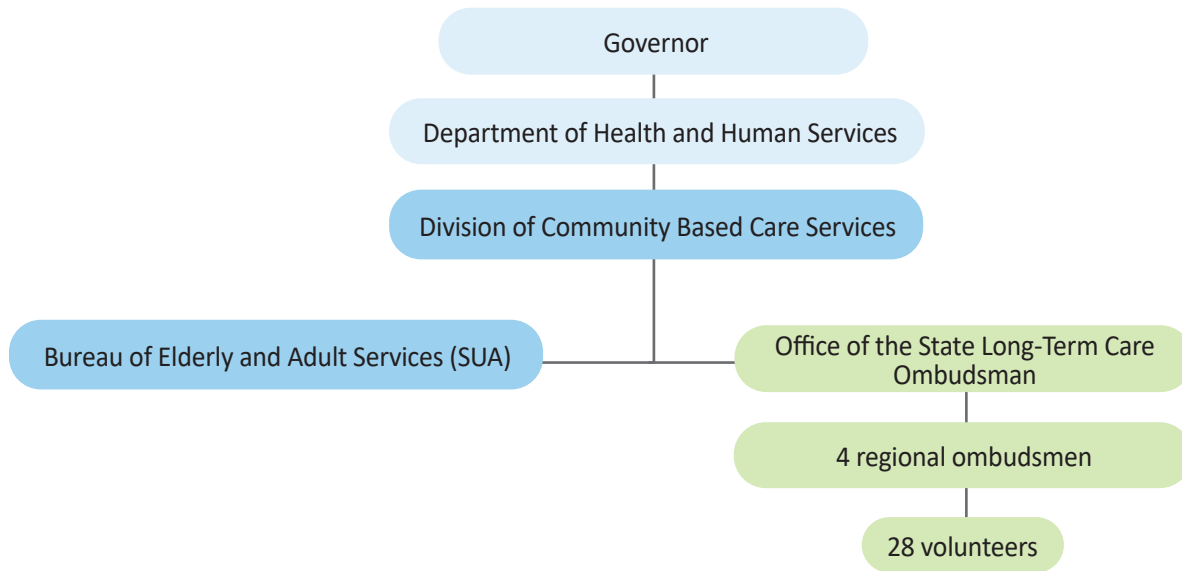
Governor

Department of Health and Human Services

Division of Community Based Care Services

Bureau of Elderly and Adult Services (SUA)

Office of the State Long-Term Care Ombudsman

4 regional ombudsmen

28 volunteers